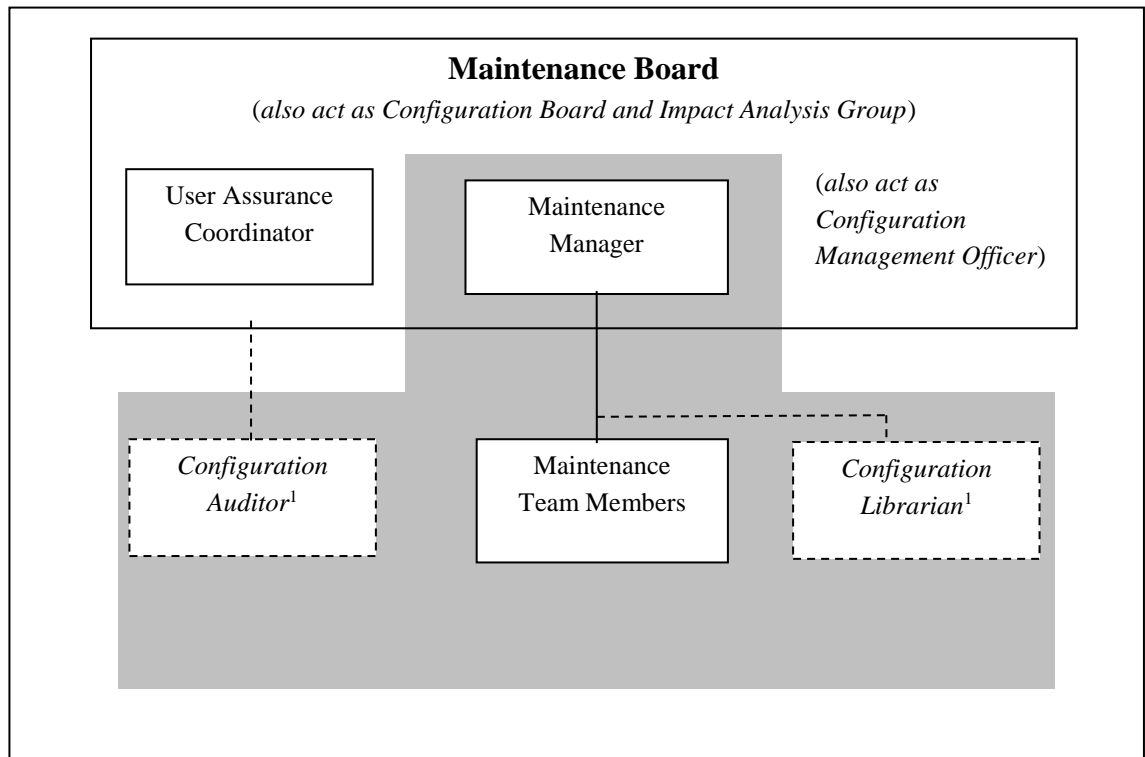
Maintenance Board

(also act as Configuration Board and Impact Analysis Group)

User Assurance Coordinator

Maintenance Manager

(also act as Configuration Management Officer)

Configuration Auditor$^1$

Maintenance Team Members

Configuration Librarian$^1$